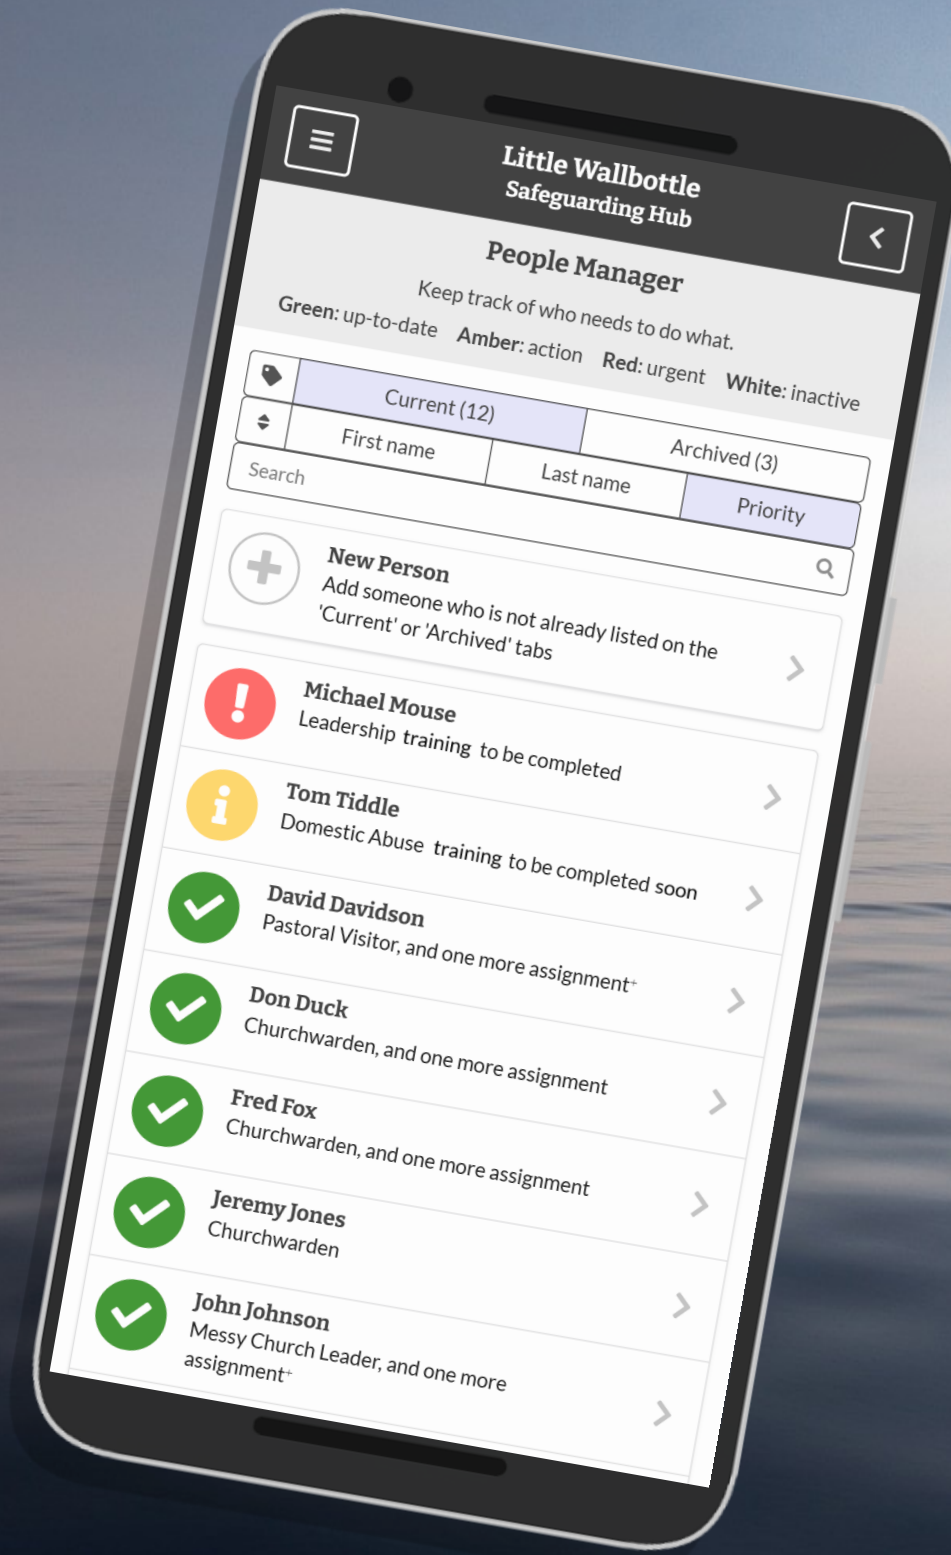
Little Wallbottle
Safeguarding Hub

People Manager

Keep track of who needs to do what.

Green: up-to-date Amber: action Red: urgent White: inactive

Current (12)
Archived (3)

First name
Last name
Priority

Search

New Person
Add someone who is not already listed on the 'Current' or 'Archived' tabs

Michael Mouse
Leadership training to be completed

Tom Tiddle
Domestic Abuse training to be completed soon

David Davidson
Pastoral Visitor, and one more assignment+

Don Duck
Churchwarden, and one more assignment

Fred Fox
Churchwarden, and one more assignment

Jeremy Jones
Churchwarden

John Johnson
Messy Church Leader, and one more assignment+